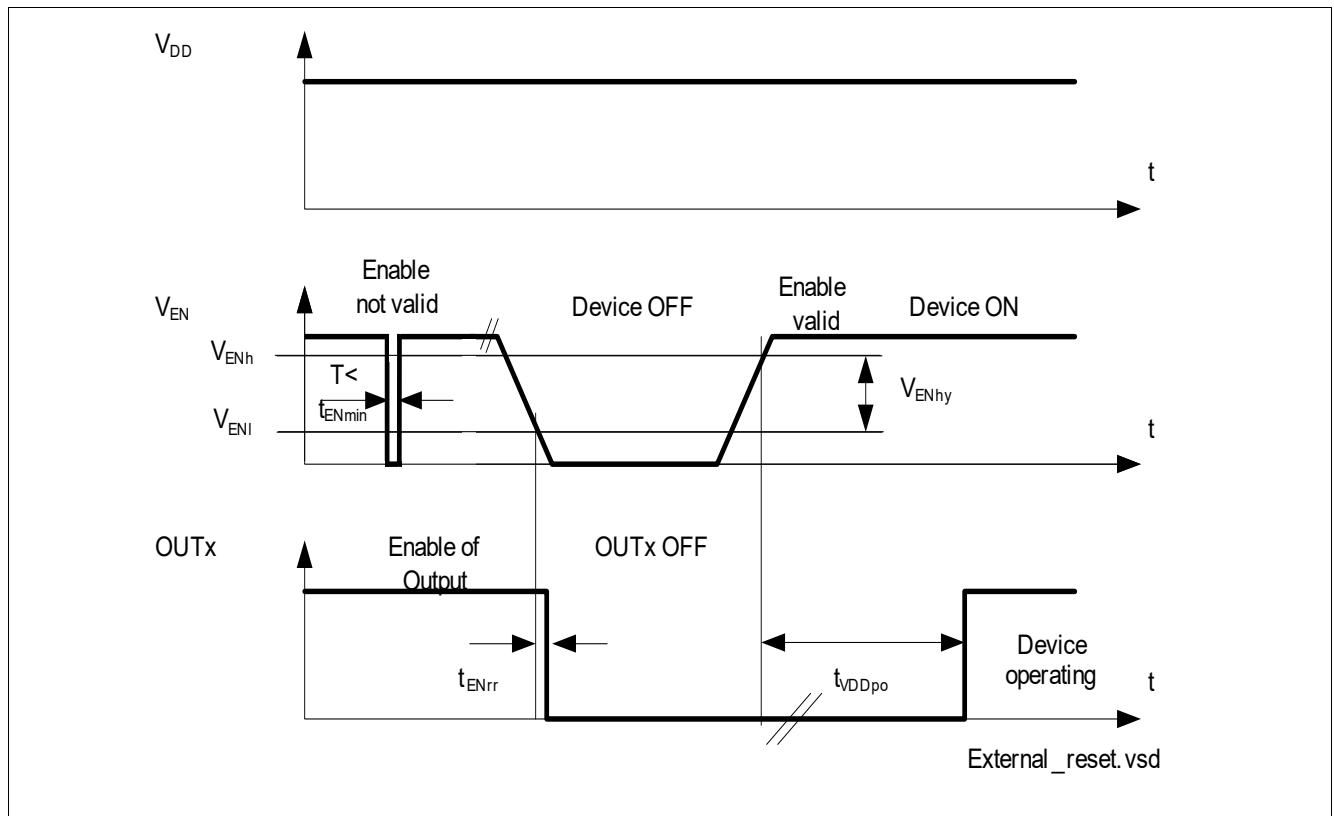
$V_{DD}$

t

$V_{EN}$

Enable not valid

Device OFF

Enable valid

Device ON

$V_{ENh}$

T< $t_{ENmin}$

$V_{ENl}$

$V_{ENhy}$

t

OUTx

Enable of Output

OUTx OFF

$t_{ENrr}$

$t_{VDDpo}$

Device operating

t

External _reset. vsd